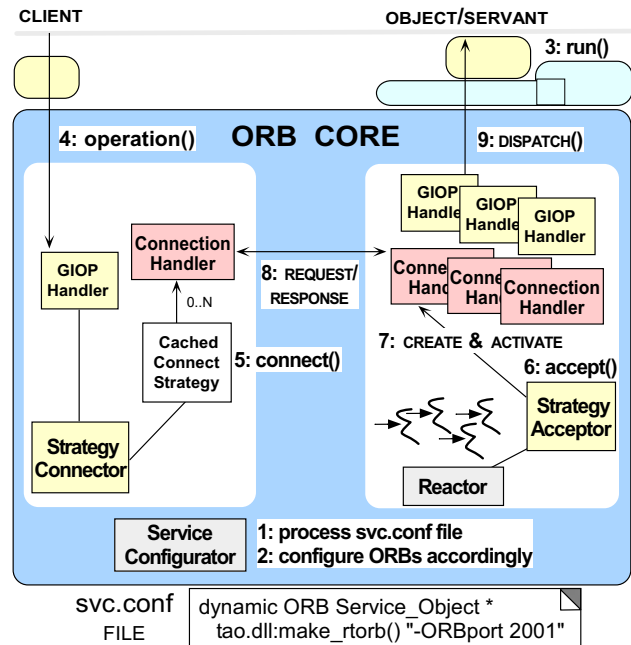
CLIENT

OBJECT/SERVANT

3: run()

4: operation()

ORB CORE

9: DISPATCH()

GIOP Handler

GIOP Handler

GIOP Handler

Connection Handler

GIOP Handler

8: REQUEST/ RESPONSE

Connection Handler

Connection Handler

Connection Handler

0..N

Cached Connect Strategy

5: connect()

7: CREATE & ACTIVATE

6: accept()

Strategy Acceptor

Strategy Connector

Reactor

Service Configurator

1: process svc.conf file
2: configure ORBs accordingly

svc.conf FILE

dynamic ORB Service_Object *
tao.dll:make_rtorb() "-ORBport 2001"